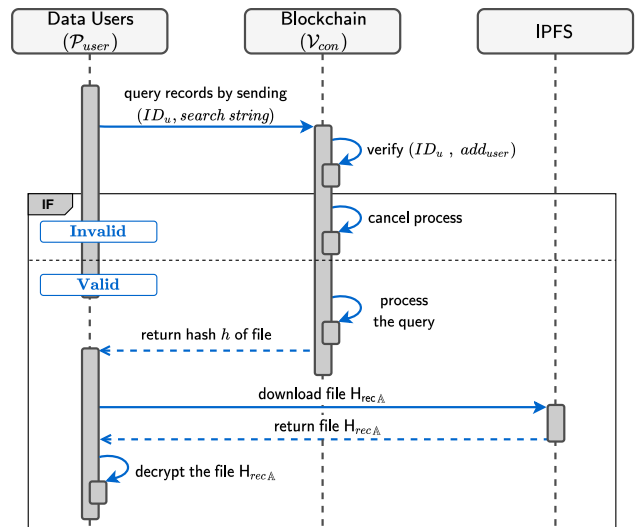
Data Users ($\mathcal{P}_{user}$)

Blockchain ($\mathcal{V}_{con}$)

IPFS

query records by sending ($ID_u$, $search\ string$)

verify ($ID_u$ , $add_{user}$)

IF

Invalid

cancel process

Valid

process the query

return hash $h$ of file

download file $\mathsf{H}_{\mathsf{rec}\,\mathbb{A}}$

return file $\mathsf{H}_{rec\,\mathbb{A}}$

decrypt the file $\mathsf{H}_{rec\,\mathbb{A}}$